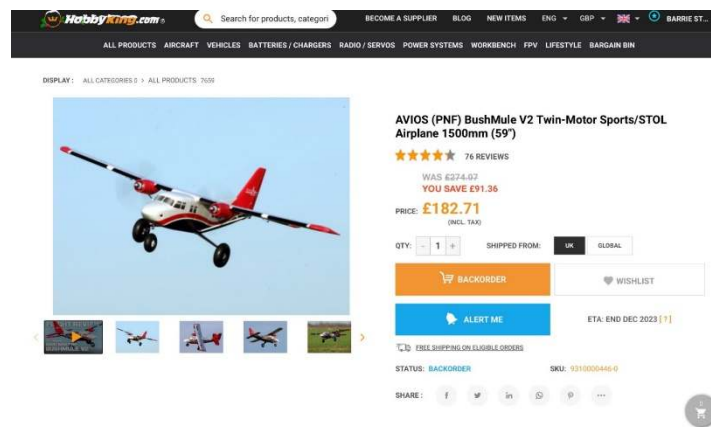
HobbyKing.com

Search for products, categori

BECOME A SUPPLIER BLOG NEW ITEMS ENG GBP BARRIE ST...

ALL PRODUCTS AIRCRAFT VEHICLES BATTERIES / CHARGERS RADIO / SERVOS POWER SYSTEMS WORKBENCH FPV LIFESTYLE BARGAIN BIN

DISPLAY : ALL CATEGORIES 0 > ALL PRODUCTS 7659

AVIOS (PNF) BushMule V2 Twin-Motor Sports/STOL Airplane 1500mm (59")

76 REVIEWS

WAS £274.07

YOU SAVE £91.36

PRICE: £182.71

(INCL. TAX)

QTY: - 1 + SHIPPED FROM: UK GLOBAL

BACKORDER

WISHLIST

ALERT ME

ETA: END DEC 2023 [?]

FREE SHIPPING ON ELIGIBLE ORDERS

STATUS: BACKORDER

SKU: 9310000446-0

SHARE :